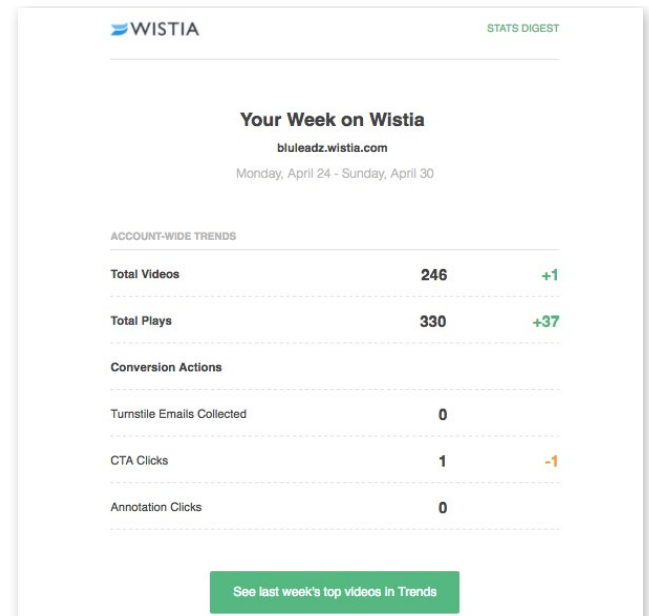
WISTIA

STATS DIGEST

Your Week on Wistia

bluleadz.wistia.com

Monday, April 24 - Sunday, April 30

ACCOUNT-WIDE TRENDS

| | | |
|---|---|---|
| Total Videos | 246 | +1 |
| Total Plays | 330 | +37 |
| Conversion Actions | | |
| Turnstile Emails Collected | 0 | |
| CTA Clicks | 1 | -1 |
| Annotation Clicks | 0 | |

See last week's top videos in Trends